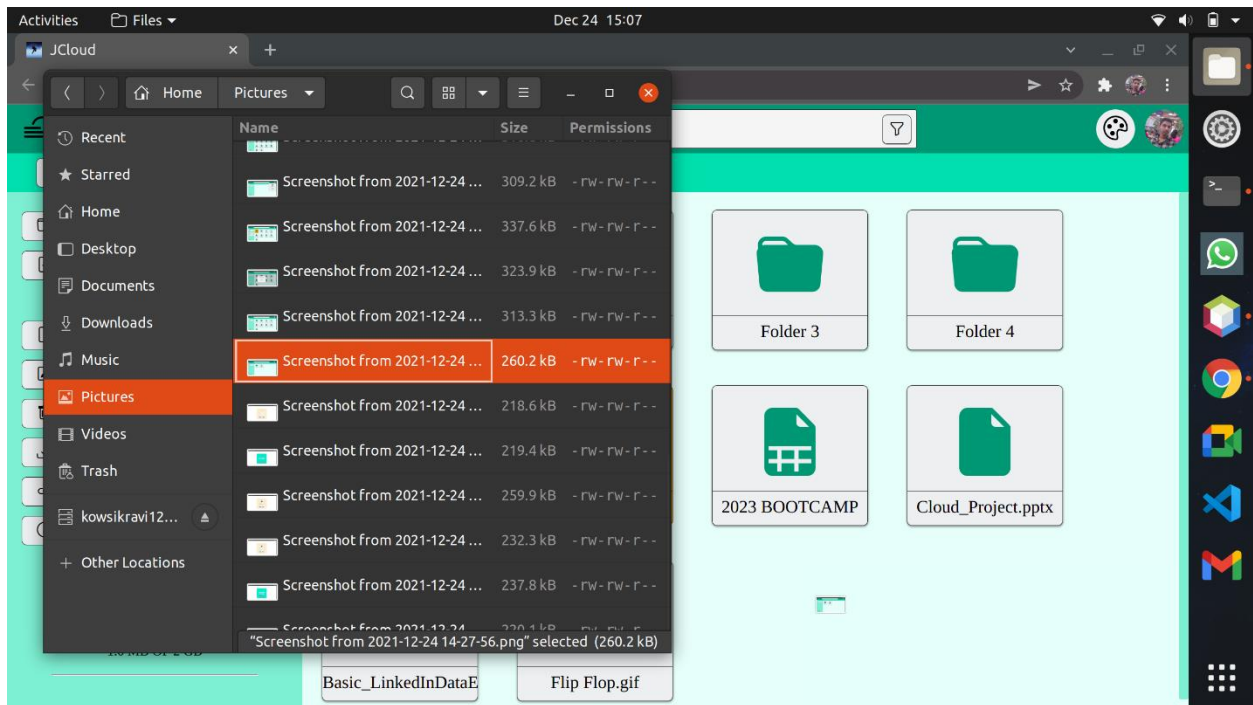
Activities
Files
Dec 24 15:07

JCloud

Home
Pictures

Recent
Starred
Home
Desktop
Documents
Downloads
Music
Pictures
Videos
Trash
kowsikravi12...
+ Other Locations

| Name | Size | Permissions |
|---|---|---|
| Screenshot from 2021-12-24 ... | 309.2 kB | -rw-rw-r-- |
| Screenshot from 2021-12-24 ... | 337.6 kB | -rw-rw-r-- |
| Screenshot from 2021-12-24 ... | 323.9 kB | -rw-rw-r-- |
| Screenshot from 2021-12-24 ... | 313.3 kB | -rw-rw-r-- |
| Screenshot from 2021-12-24 ... | 260.2 kB | -rw-rw-r-- |
| Screenshot from 2021-12-24 ... | 218.6 kB | -rw-rw-r-- |
| Screenshot from 2021-12-24 ... | 219.4 kB | -rw-rw-r-- |
| Screenshot from 2021-12-24 ... | 259.9 kB | -rw-rw-r-- |
| Screenshot from 2021-12-24 ... | 232.3 kB | -rw-rw-r-- |
| Screenshot from 2021-12-24 ... | 237.8 kB | -rw-rw-r-- |

"Screenshot from 2021-12-24 14-27-56.png" selected (260.2 kB)

Folder 3
Folder 4
2023 BOOTCAMP
Cloud_Project.pptx
Basic_LinkedInDataE
Flip Flop.gif
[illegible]